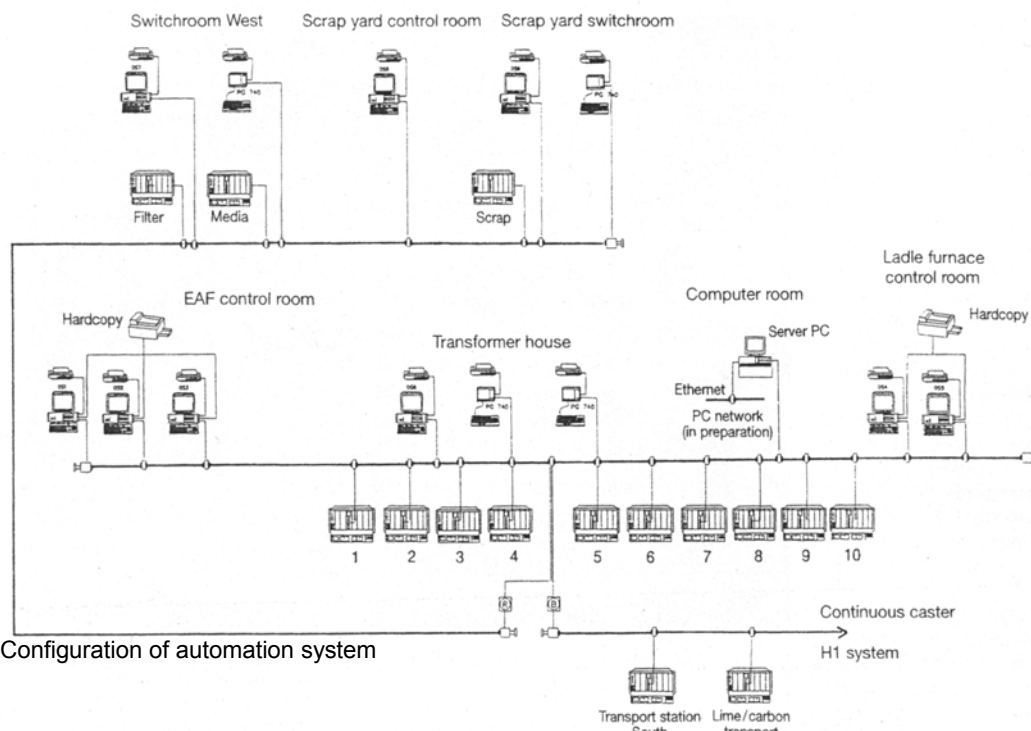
Switchroom West

Scrap yard control room

Scrap yard switchroom

PC 740

PC 740

Filter

Media

Scrap

Ladle furnace control room

EAF control room

Computer room

Hardcopy

Server PC

Hardcopy

Transformer house

Ethernet

PC network (in preparation)

PC 740

PC 740

1

2

3

4

5

6

7

8

9

10

Continuous caster

Configuration of automation system

H1 system

Transport station South

Lime/carbon transport